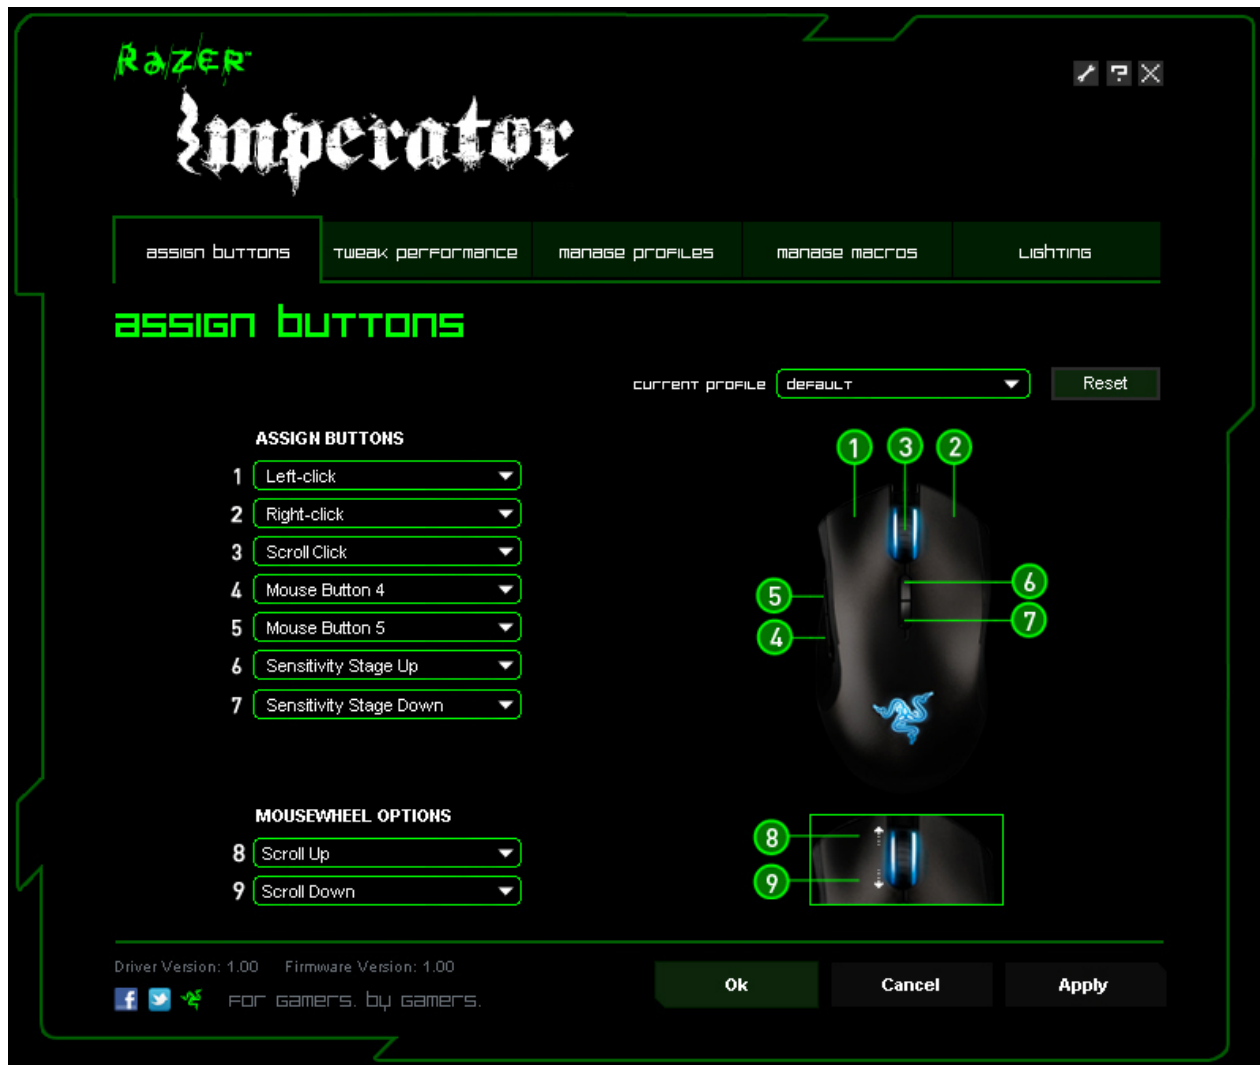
RAZER
Imperator

assign buttons | tweak performance | manage profiles | manage macros | lighting

assign buttons

current profile default Reset

ASSIGN BUTTONS
1 Left-click
2 Right-click
3 Scroll Click
4 Mouse Button 4
5 Mouse Button 5
6 Sensitivity Stage Up
7 Sensitivity Stage Down

1 3 2
5 6
4 7

MOUSEWHEEL OPTIONS
8 Scroll Up
9 Scroll Down

8
9

Driver Version: 1.00 Firmware Version: 1.00

for gamers. by gamers.

Ok Cancel Apply